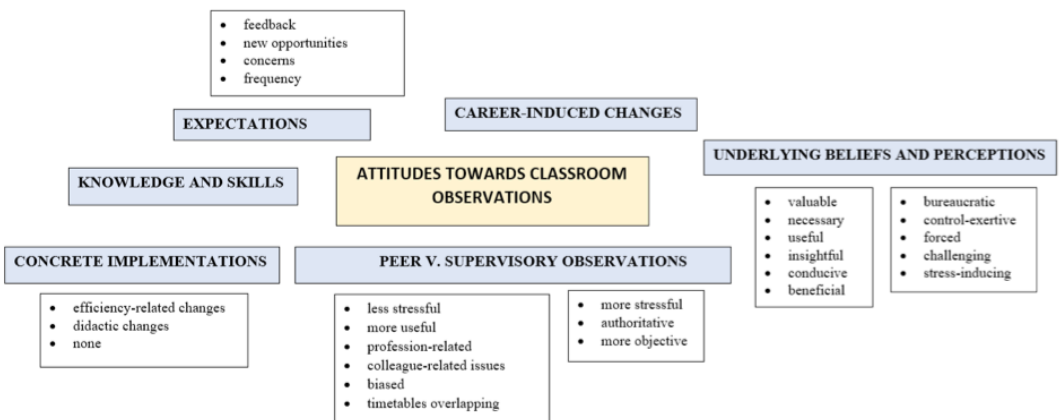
- feedback
- new opportunities
- concerns
- frequency

EXPECTATIONS

CAREER-INDUCED CHANGES

UNDERLYING BELIEFS AND PERCEPTIONS

KNOWLEDGE AND SKILLS

ATTITUDES TOWARDS CLASSROOM OBSERVATIONS

- valuable
- necessary
- useful
- insightful
- conducive
- beneficial

- bureaucratic
- control-exertive
- forced
- challenging
- stress-inducing

CONCRETE IMPLEMENTATIONS

PEER V. SUPERVISORY OBSERVATIONS

- efficiency-related changes
- didactic changes
- none

- less stressful
- more useful
- profession-related
- colleague-related issues
- biased
- timetables overlapping

- more stressful
- authoritative
- more objective